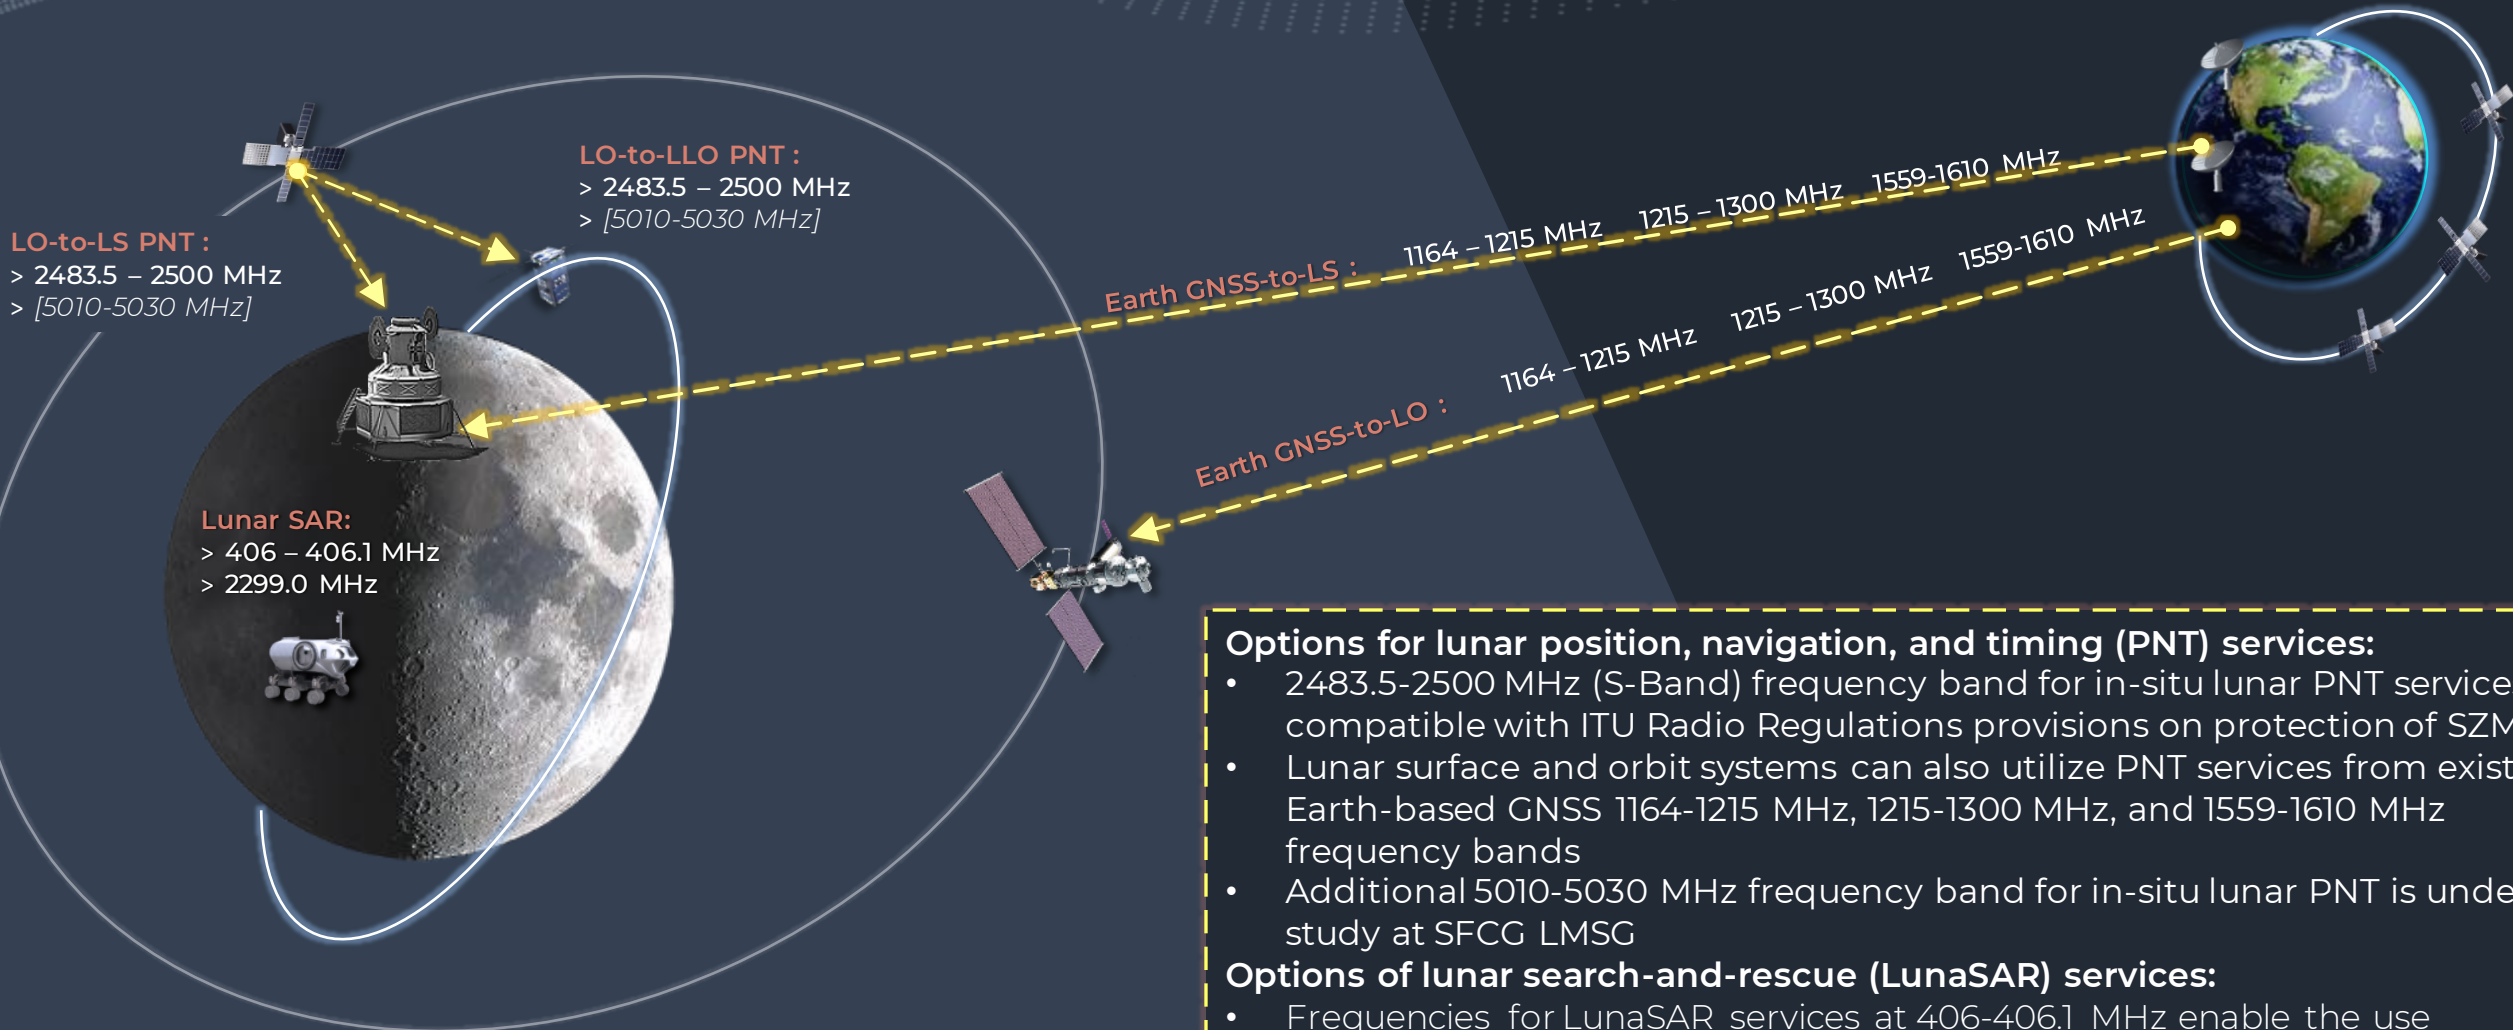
LO-to-LLO PNT :
> 2483.5 – 2500 MHz
> [5010-5030 MHz]

LO-to-LS PNT :
> 2483.5 – 2500 MHz
> [5010-5030 MHz]

Earth GNSS-to-LS : 1164 – 1215 MHz 1215 – 1300 MHz 1559-1610 MHz

Earth GNSS-to-LO : 1164 – 1215 MHz 1215 – 1300 MHz 1559-1610 MHz

Lunar SAR:
> 406 – 406.1 MHz
> 2299.0 MHz

Options for lunar position, navigation, and timing (PNT) services:
• 2483.5-2500 MHz (S-Band) frequency band for in-situ lunar PNT service compatible with ITU Radio Regulations provisions on protection of SZM
• Lunar surface and orbit systems can also utilize PNT services from exist Earth-based GNSS 1164-1215 MHz, 1215-1300 MHz, and 1559-1610 MHz frequency bands
• Additional 5010-5030 MHz frequency band for in-situ lunar PNT is unde study at SFCG LMSG
Options of lunar search-and-rescue (LunaSAR) services:
• Frequencies for LunaSAR services at 406-406.1 MHz enable the use